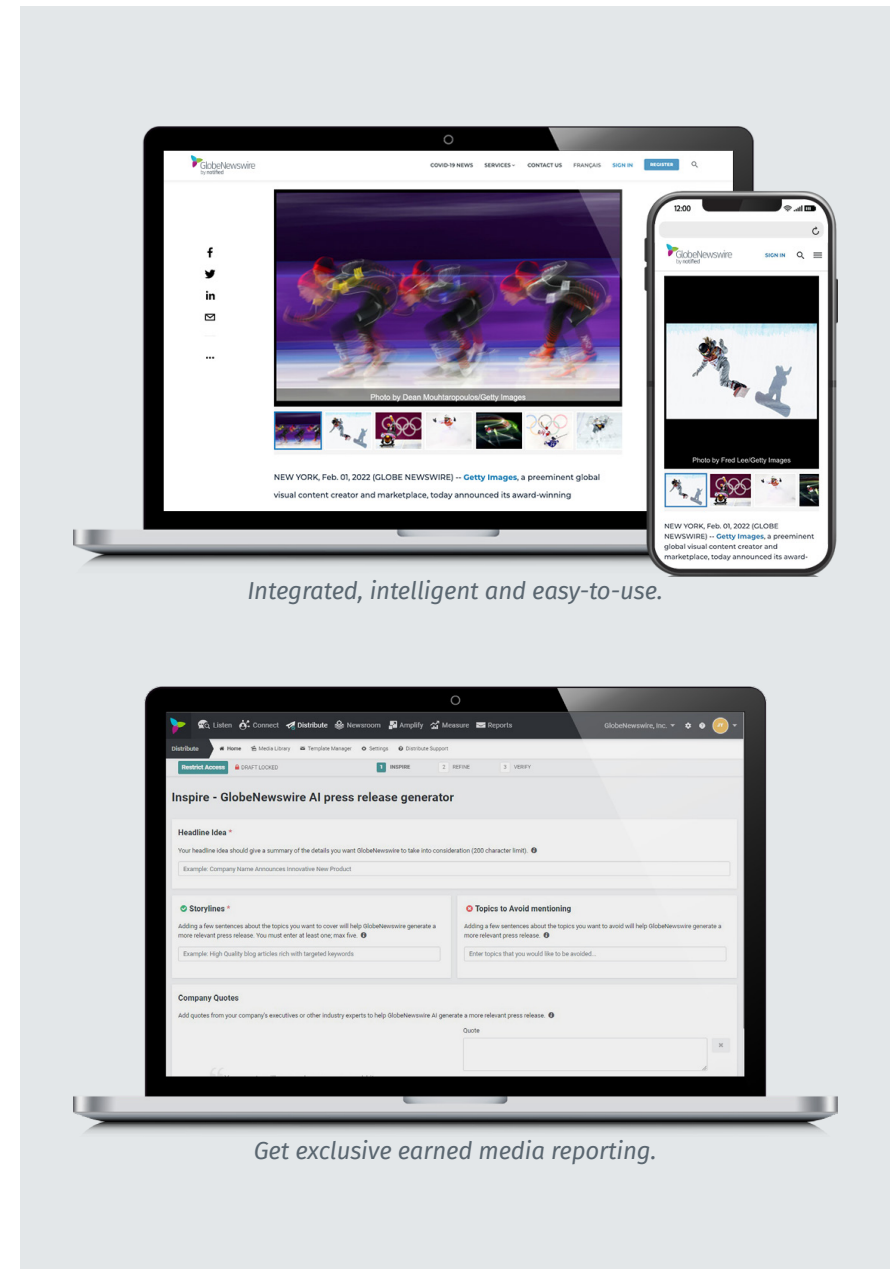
GlobeNewswire by notified

COVID-19 NEWS SERVICES CONTACT US FRANÇAIS SIGN IN REGISTER

Photo by Dean Mouhtaropoulos/Getty Images

NEW YORK, Feb. 01, 2022 (GLOBE NEWSWIRE) -- Getty Images, a preeminent global visual content creator and marketplace, today announced its award-winning

12:00

GlobeNewswire by notified

SIGN IN

Photo by Fred Lee/Getty Images

NEW YORK, Feb. 01, 2022 (GLOBE NEWSWIRE) -- Getty Images, a preeminent global visual content creator and marketplace, today announced its award-

Integrated, intelligent and easy-to-use.

Listen Connect Distribute Newsroom Amplify Measure Reports

GlobeNewswire, Inc.

Distribute Home Media Library Template Manager Settings Distribute Support

Restrict Access DRAFT LOCKED

1 INSPIRE 2 REFINE 3 VERIFY

Inspire - GlobeNewswire AI press release generator

Headline Idea *

Your headline idea should give a summary of the details you want GlobeNewswire to take into consideration (200 character limit).

Example: Company Name Announces Innovative New Product

Storylines *

Adding a few sentences about the topics you want to cover will help GlobeNewswire generate a more relevant press release. You must enter at least one; max five.

Example: High Quality blog articles rich with targeted keywords

Topics to Avoid mentioning

Adding a few sentences about the topics you want to avoid will help GlobeNewswire generate a more relevant press release.

Enter topics that you would like to be avoided...

Company Quotes

Add quotes from your company's executives or other industry experts to help GlobeNewswire AI generate a more relevant press release.

Quote

Get exclusive earned media reporting.